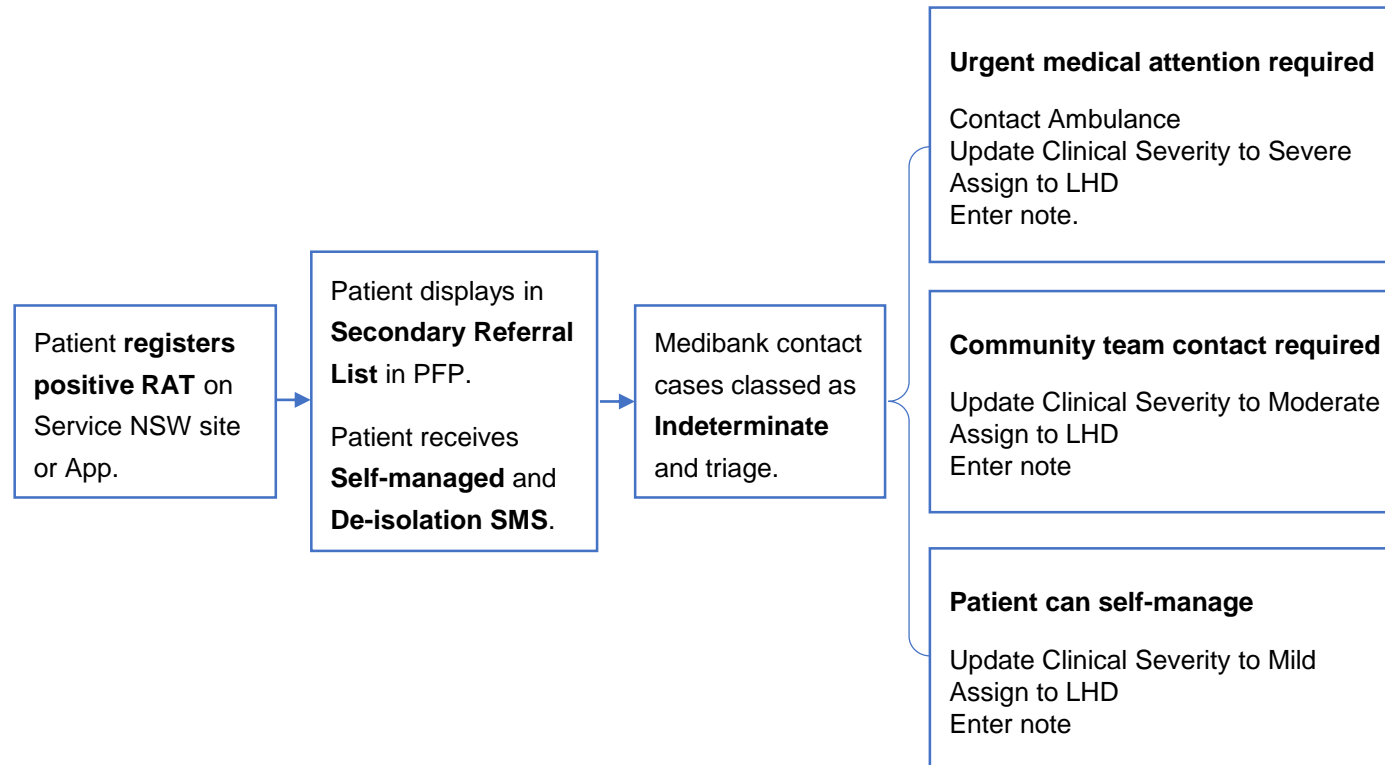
Patient **registers positive RAT** on Service NSW site or App.

Patient displays in **Secondary Referral List** in PFP.

Patient receives **Self-managed** and **De-isolation SMS**.

Medibank contact cases classed as **Indeterminate** and triage.

**Urgent medical attention required**

Contact Ambulance
Update Clinical Severity to Severe
Assign to LHD
Enter note.

**Community team contact required**

Update Clinical Severity to Moderate
Assign to LHD
Enter note

**Patient can self-manage**

Update Clinical Severity to Mild
Assign to LHD
Enter note